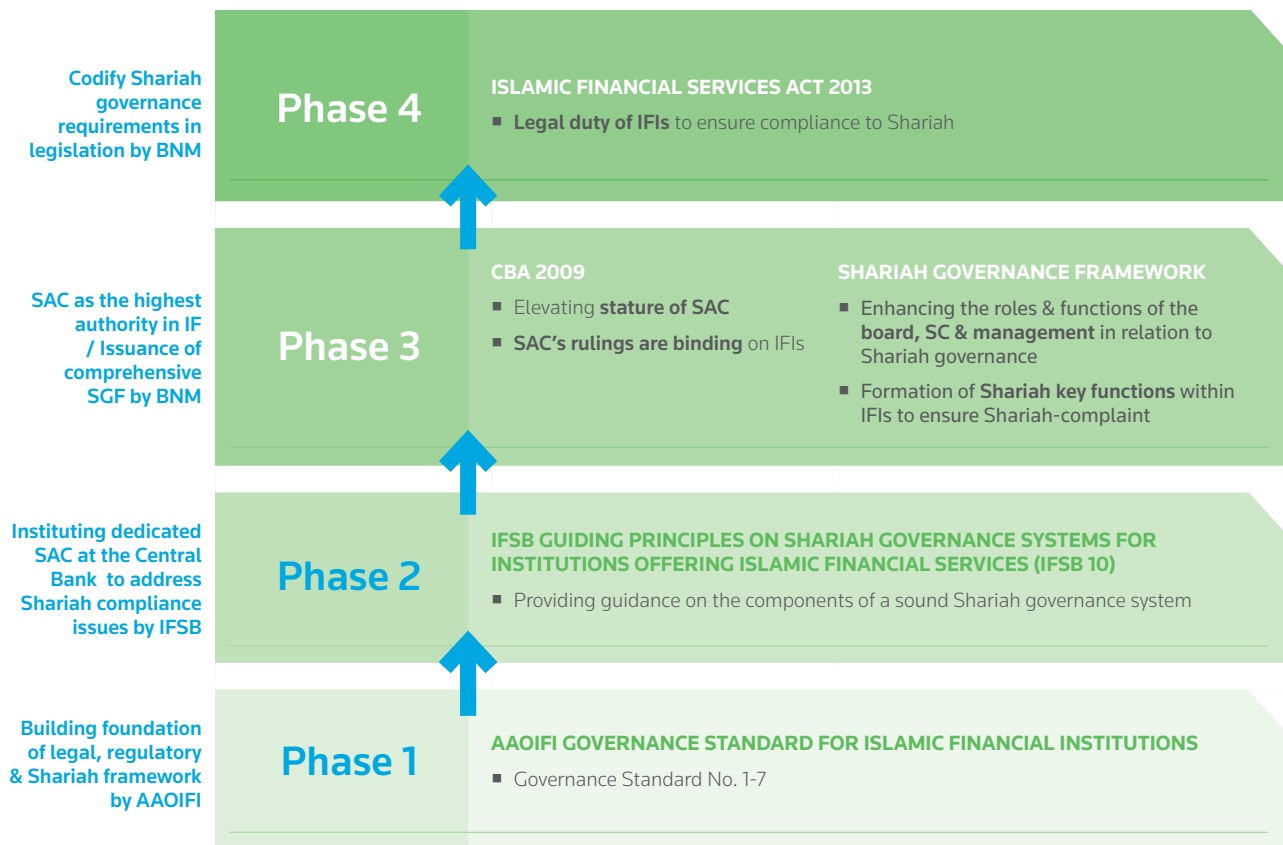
Codify Shariah governance requirements in legislation by BNM

Phase 4

ISLAMIC FINANCIAL SERVICES ACT 2013

■ Legal duty of IFIs to ensure compliance to Shariah

SAC as the highest authority in IF / Issuance of comprehensive SGF by BNM

Phase 3

CBA 2009

■ Elevating stature of SAC

■ SAC's rulings are binding on IFIs

SHARIAH GOVERNANCE FRAMEWORK

■ Enhancing the roles & functions of the board, SC & management in relation to Shariah governance

■ Formation of Shariah key functions within IFIs to ensure Shariah-complaint

Instituting dedicated SAC at the Central Bank to address Shariah compliance issues by IFSB

Phase 2

IFSB GUIDING PRINCIPLES ON SHARIAH GOVERNANCE SYSTEMS FOR INSTITUTIONS OFFERING ISLAMIC FINANCIAL SERVICES (IFSB 10)

■ Providing guidance on the components of a sound Shariah governance system

Building foundation of legal, regulatory & Shariah framework by AAOIFI

Phase 1

AAOIFI GOVERNANCE STANDARD FOR ISLAMIC FINANCIAL INSTITUTIONS

■ Governance Standard No. 1-7